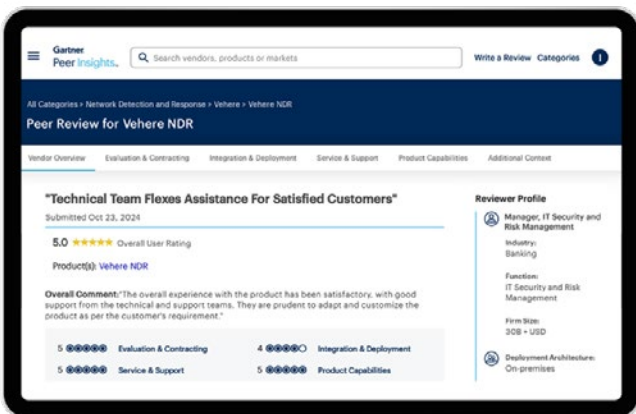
Gartner Peer Insights.

Search vendors, products or markets

Write a Review Categories

All Categories > Network Detection and Response > Vehere > Vehere NDR

Peer Review for Vehere NDR

Vendor Overview | Evaluation & Contracting | Integration & Deployment | Service & Support | Product Capabilities | Additional Context

"Technical Team Flexes Assistance For Satisfied Customers"

Submitted Oct 23, 2024

5.0 ★★★★★ Overall User Rating

Product(s): Vehere NDR

Overall Comment: "The overall experience with the product has been satisfactory, with good support from the technical and support teams. They are prudent to adapt and customize the product as per the customer's requirement."

5 Evaluation & Contracting
4 Integration & Deployment
5 Service & Support
5 Product Capabilities

Reviewer Profile

Manager, IT Security and Risk Management

Industry:
Banking

Function:
IT Security and Risk Management

Firm Size:
30B + USD

Deployment Architecture:
On-premises